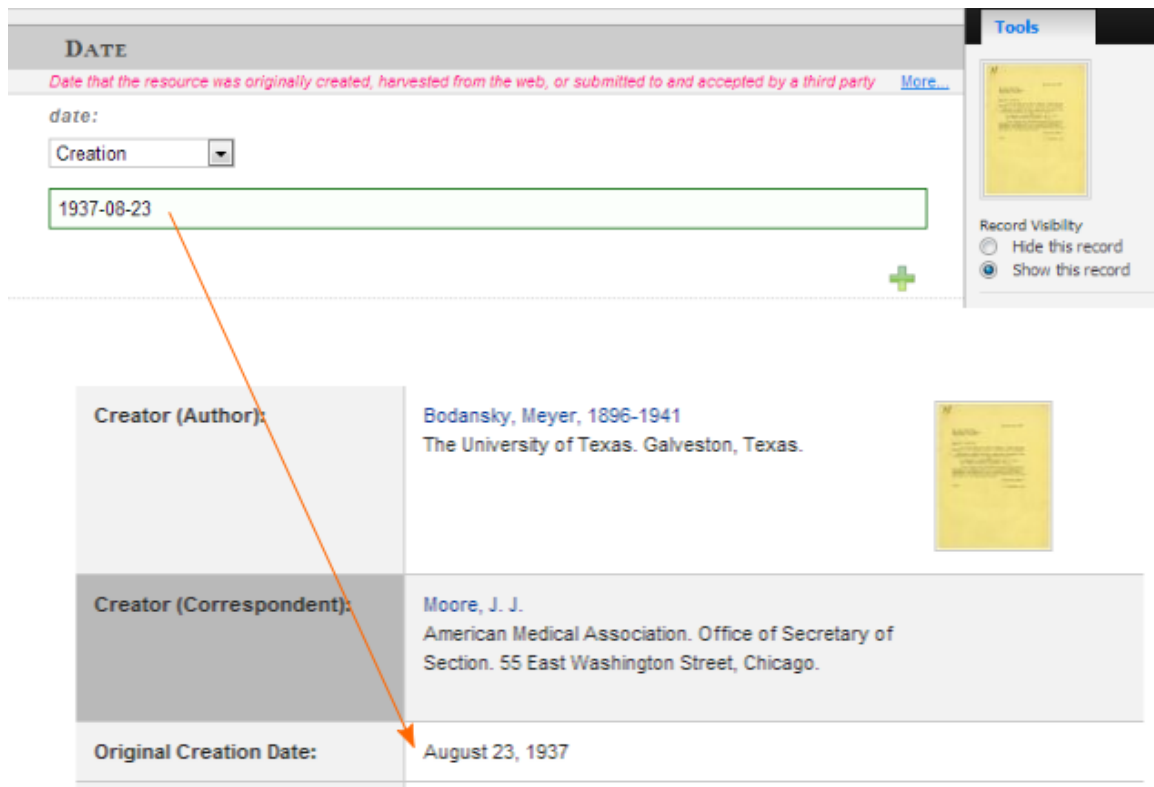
DATE

Date that the resource was originally created, harvested from the web, or submitted to and accepted by a third party More...

date:

Creation

1937-08-23

Tools

Record Visibility
Hide this record
Show this record

| Creator (Author): | Bodansky, Meyer, 1896-1941 The University of Texas. Galveston, Texas. |
|---|---|
| Creator (Correspondent): | Moore, J. J. American Medical Association. Office of Secretary of Section. 55 East Washington Street, Chicago. |
| Original Creation Date: | August 23, 1937 |